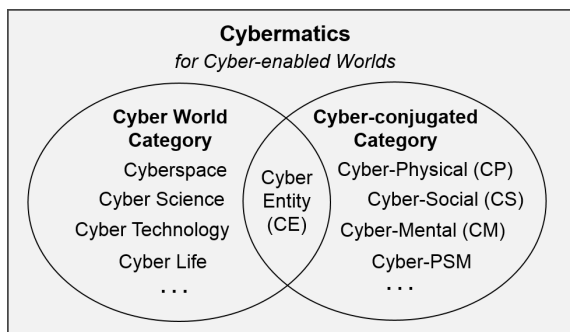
Cybermatics
for Cyber-enabled Worlds

Cyber World Category
Cyberspace
Cyber Science
Cyber Technology
Cyber Life
. . .

Cyber Entity (CE)

Cyber-conjugated Category
Cyber-Physical (CP)
Cyber-Social (CS)
Cyber-Mental (CM)
Cyber-PSM
. . .